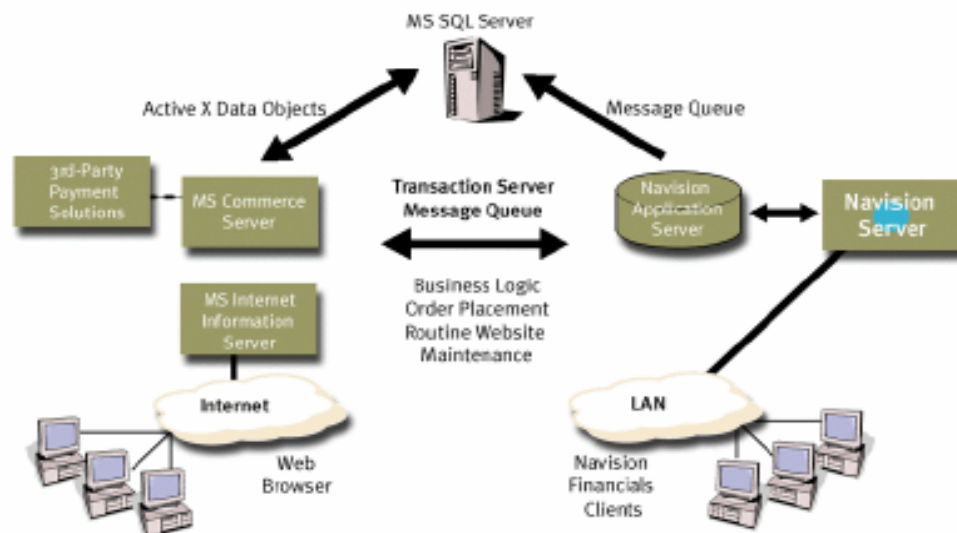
MS SQL Server

Active X Data Objects

Message Queue

3rd-Party Payment Solutions

MS Commerce Server

Transaction Server Message Queue

Navision Application Server

Navision Server

Business Logic Order Placement Routine Website Maintenance

MS Internet Information Server

Internet

Web Browser

LAN

Navision Financials Clients